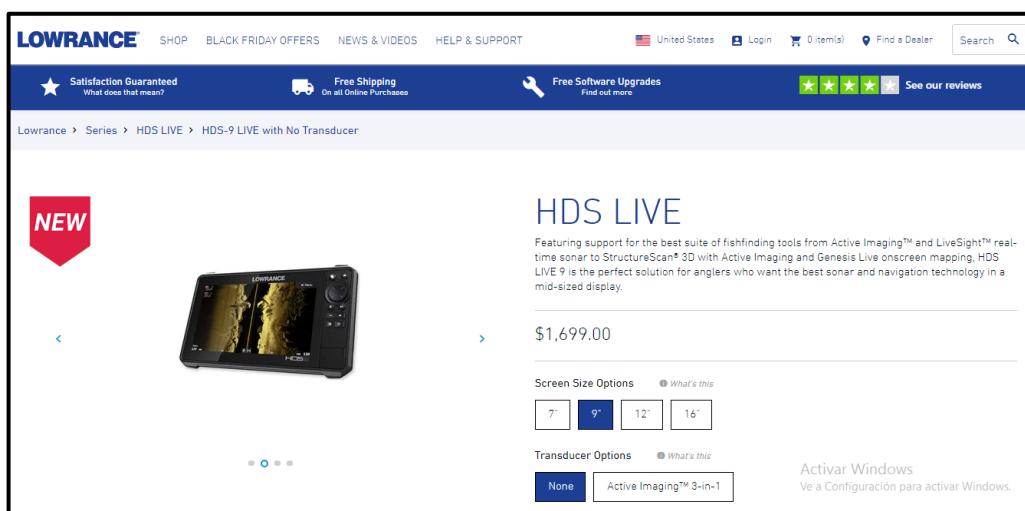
LOWRANCE SHOP BLACK FRIDAY OFFERS NEWS & VIDEOS HELP & SUPPORT United States Login 0 item(s) Find a Dealer Search

Satisfaction Guaranteed
What does that mean?

Free Shipping
on all Online Purchases

Free Software Upgrades
Find out more

See our reviews

Lowrance › Series › HDS LIVE › HDS-9 LIVE with No Transducer

NEW

LOWRANCE

HDS 9

HDS LIVE

Featuring support for the best suite of fishfinding tools from Active Imaging™ and LiveSight™ real-time sonar to StructureScan® 3D with Active Imaging and Genesis Live onscreen mapping, HDS LIVE 9 is the perfect solution for anglers who want the best sonar and navigation technology in a mid-sized display.

$1,699.00

Screen Size Options What's this

7" 9" 12" 16"

Transducer Options What's this

None Active Imaging™ 3-in-1

Activar Windows
Ve a Configuración para activar Windows.